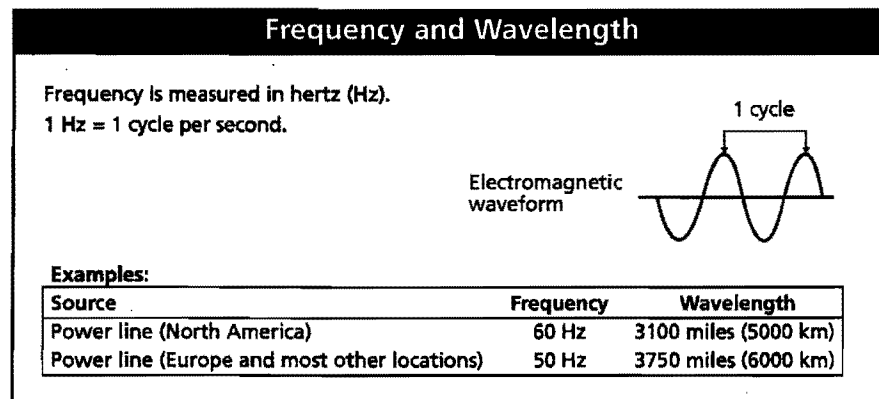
Frequency and Wavelength

Frequency is measured in hertz (Hz).
1 Hz = 1 cycle per second.

1 cycle

Electromagnetic waveform

Examples:

| Source | Frequency | Wavelength |
|---|---|---|
| Power line (North America) | 60 Hz | 3100 miles (5000 km) |
| Power line (Europe and most other locations) | 50 Hz | 3750 miles (6000 km) |